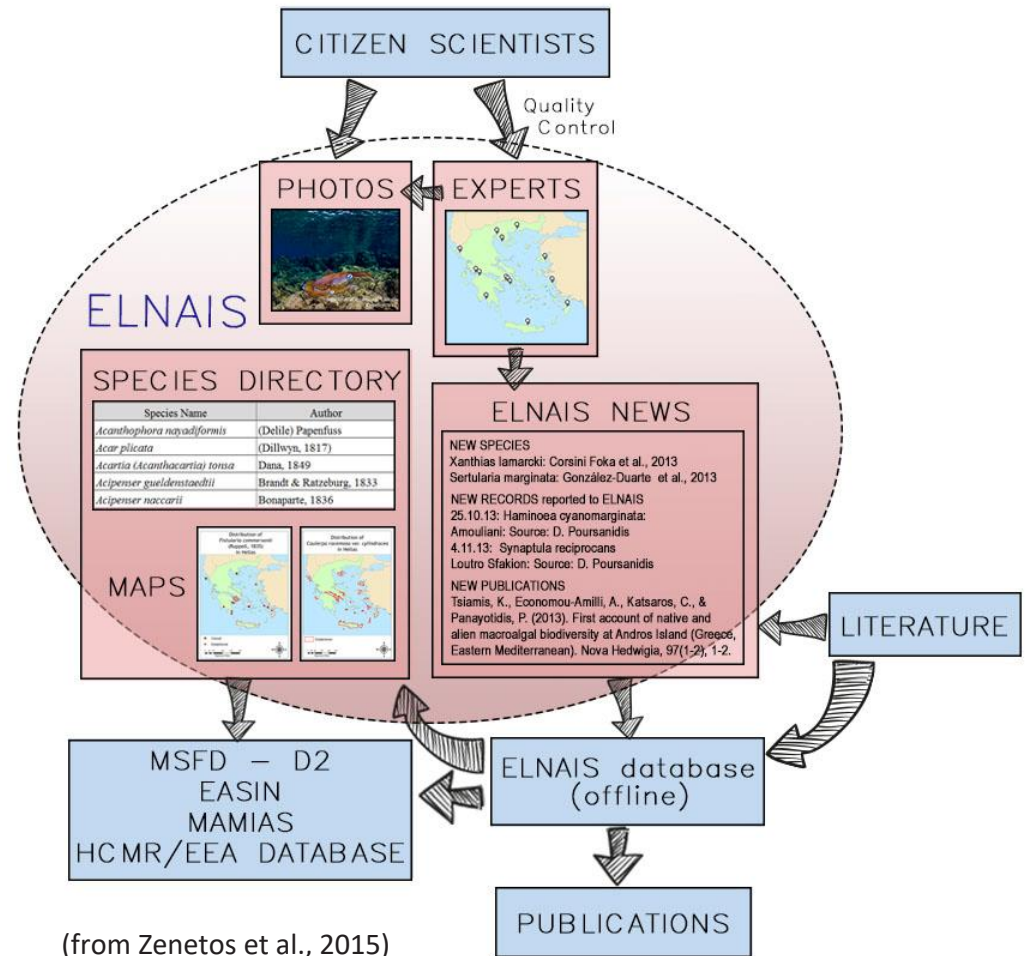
CITIZEN SCIENTISTS

Quality Control

PHOTOS

EXPERTS

ELNAIS

SPECIES DIRECTORY

| Species Name | Author |
|---|---|
| *Acanthophora nayadiformis* | (Delile) Papenfuss |
| *Acar plicata* | (Dillwyn, 1817) |
| *Acartia (Acanthacartia) tonsa* | Dana, 1849 |
| *Acipenser gueldenstaedtii* | Brandt & Ratzeburg, 1833 |
| *Acipenser naccarii* | Bonaparte, 1836 |

MAPS

Distribution of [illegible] in Hellas

Distribution of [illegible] in Hellas

ELNAIS NEWS

NEW SPECIES
Xanthias lamarcki: Corsini Foka et al., 2013
Sertularia marginata: González-Duarte et al., 2013

NEW RECORDS reported to ELNAIS
25.10.13: Haminoea cyanomarginata: Amouliani: Source: D. Poursanidis
4.11.13: Synaptula reciprocans Loutro Sfakion: Source: D. Poursanidis

NEW PUBLICATIONS
Tsiamis, K., Economou-Amilli, A., Katsaros, C., & Panayotidis, P. (2013). First account of native and alien macroalgal biodiversity at Andros Island (Greece, Eastern Mediterranean). Nova Hedwigia, 97(1-2), 1-2.

LITERATURE

MSFD – D2
EASIN
MAMIAS
HCMR/EEA DATABASE

ELNAIS database (offline)

PUBLICATIONS

(from Zenetos et al., 2015)